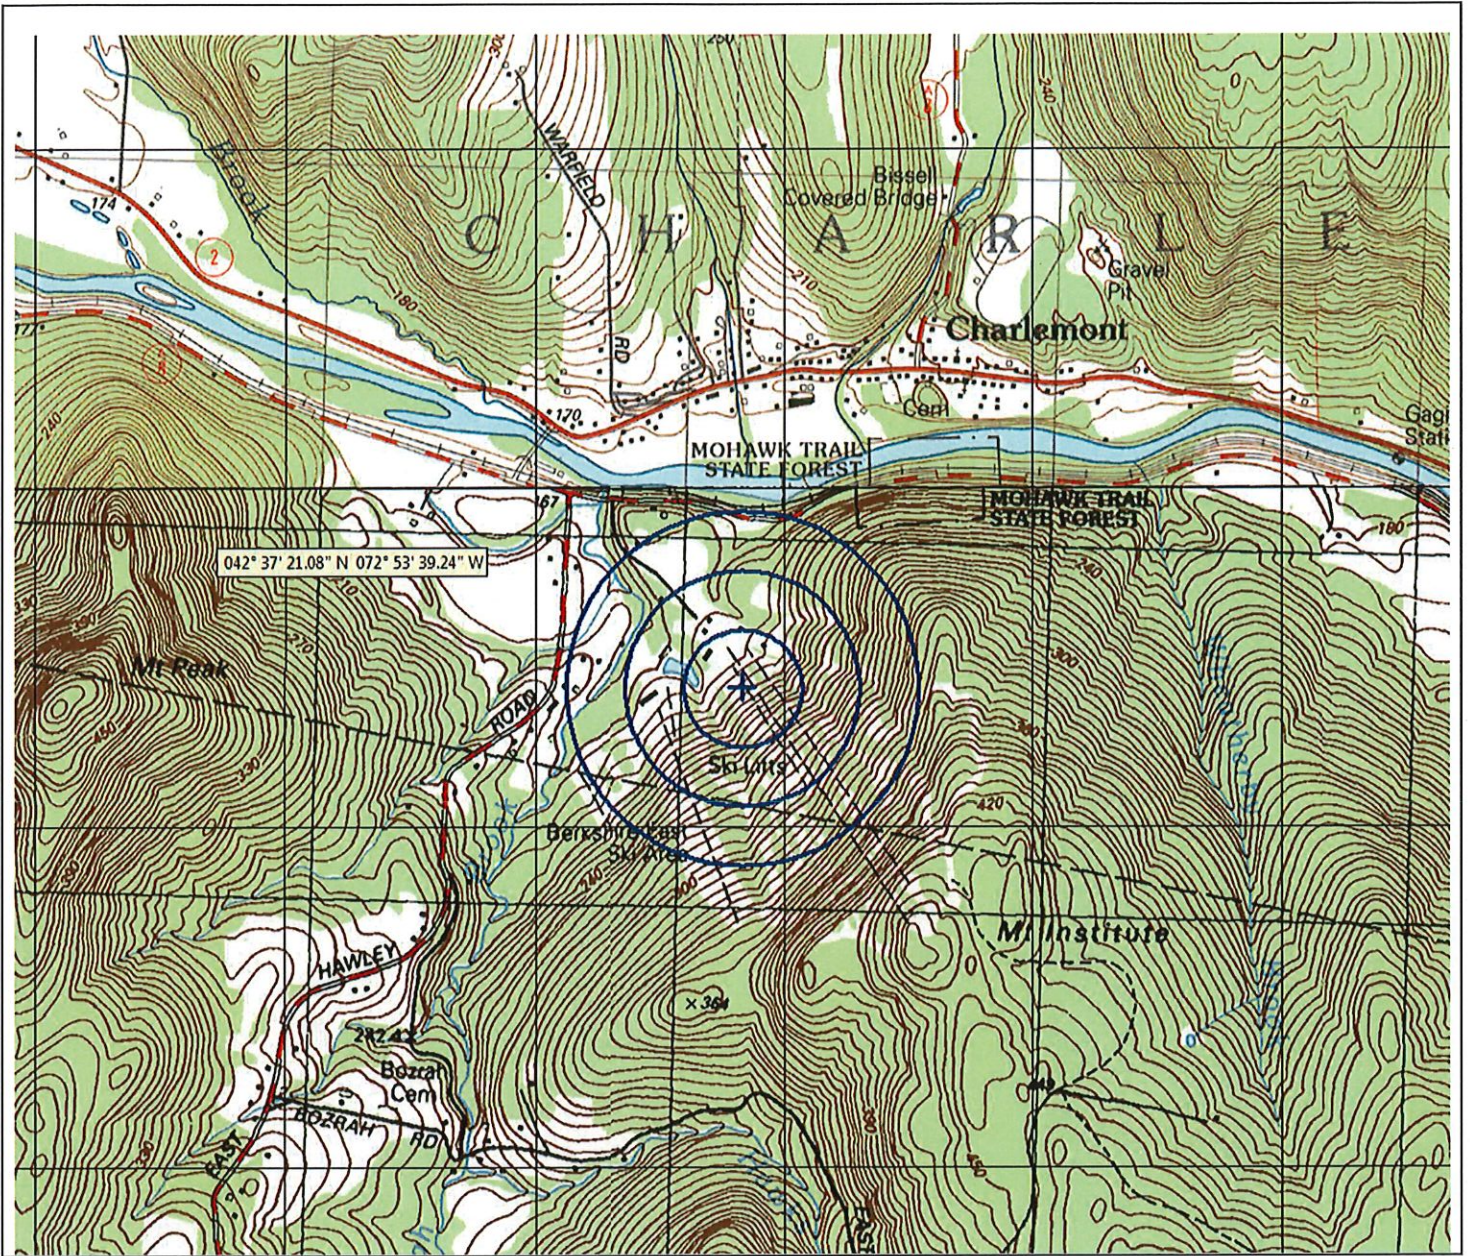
Brook
174
2
2
177
240
180
WARFIELD RD
250
Bissell Covered Bridge
C H A R L E
Gravel Pit
210
Charlemont
170
Cem
MOHAWK TRAIL STATE FOREST
MOHAWK TRAIL STATE FOREST
Gage Stati
167
180
042° 37' 21.08" N 072° 53' 39.24" W
Mt Peak
240
300
420
ROAD
Ski Lifts
Berkshire East Ski Area
Mt Institute
HAWLEY
×364
Bozrah Cem
BOZRAH RD
EAST